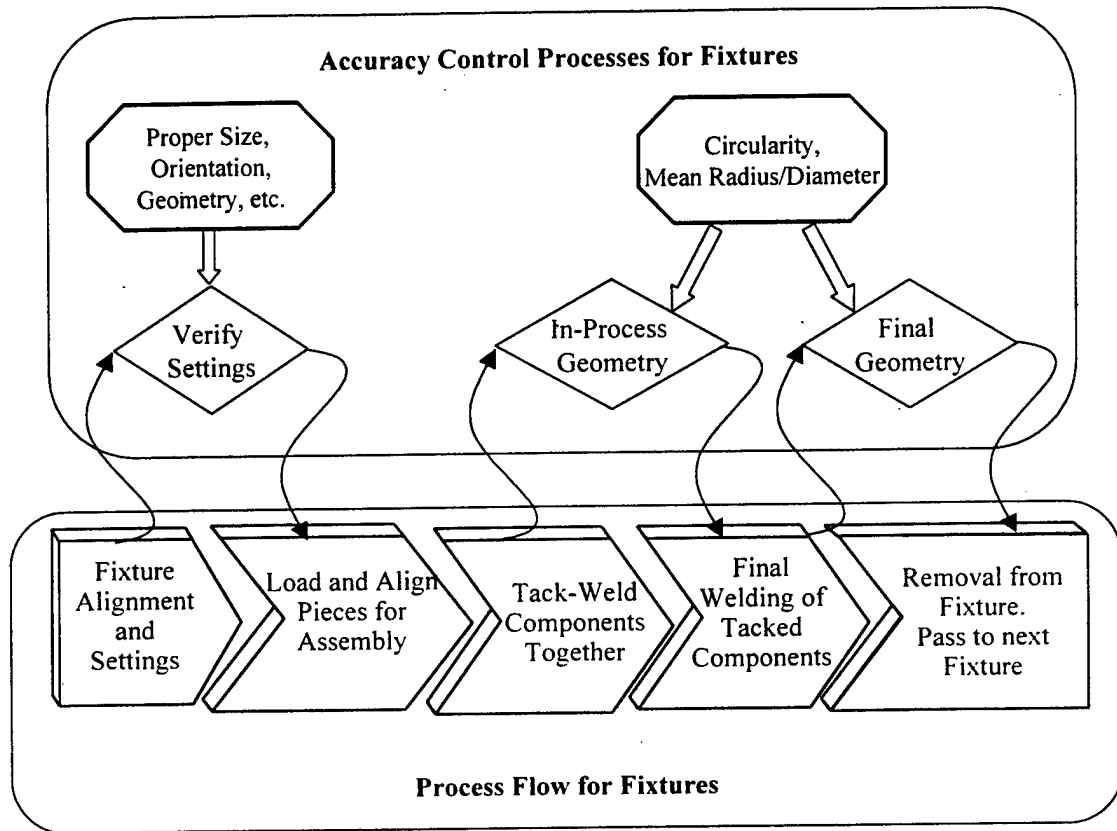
Accuracy Control Processes for Fixtures

Proper Size, Orientation, Geometry, etc.

Circularity, Mean Radius/Diameter

Verify Settings

In-Process Geometry

Final Geometry

Fixture Alignment and Settings

Load and Align Pieces for Assembly

Tack-Weld Components Together

Final Welding of Tacked Components

Removal from Fixture. Pass to next Fixture

Process Flow for Fixtures